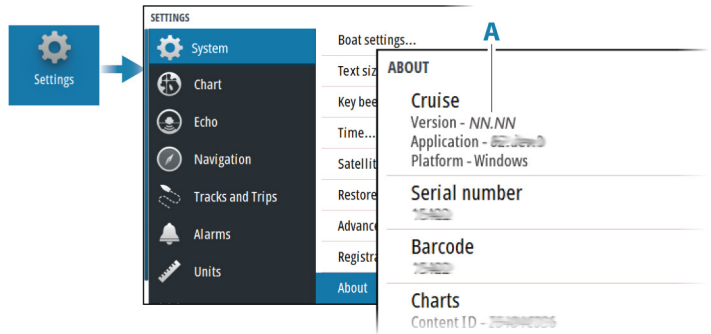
Settings

SETTINGS

System

Chart

Echo

Navigation

Tracks and Trips

Alarms

Units

Boat settings...

Text siz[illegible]

Key bee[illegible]

Time...

Satellit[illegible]

Restore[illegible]

Advanc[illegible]

Registra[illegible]

About

A

ABOUT

Cruise
Version - NN.NN
Application - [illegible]
Platform - Windows

Serial number
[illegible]

Barcode
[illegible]

Charts
Content ID - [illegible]